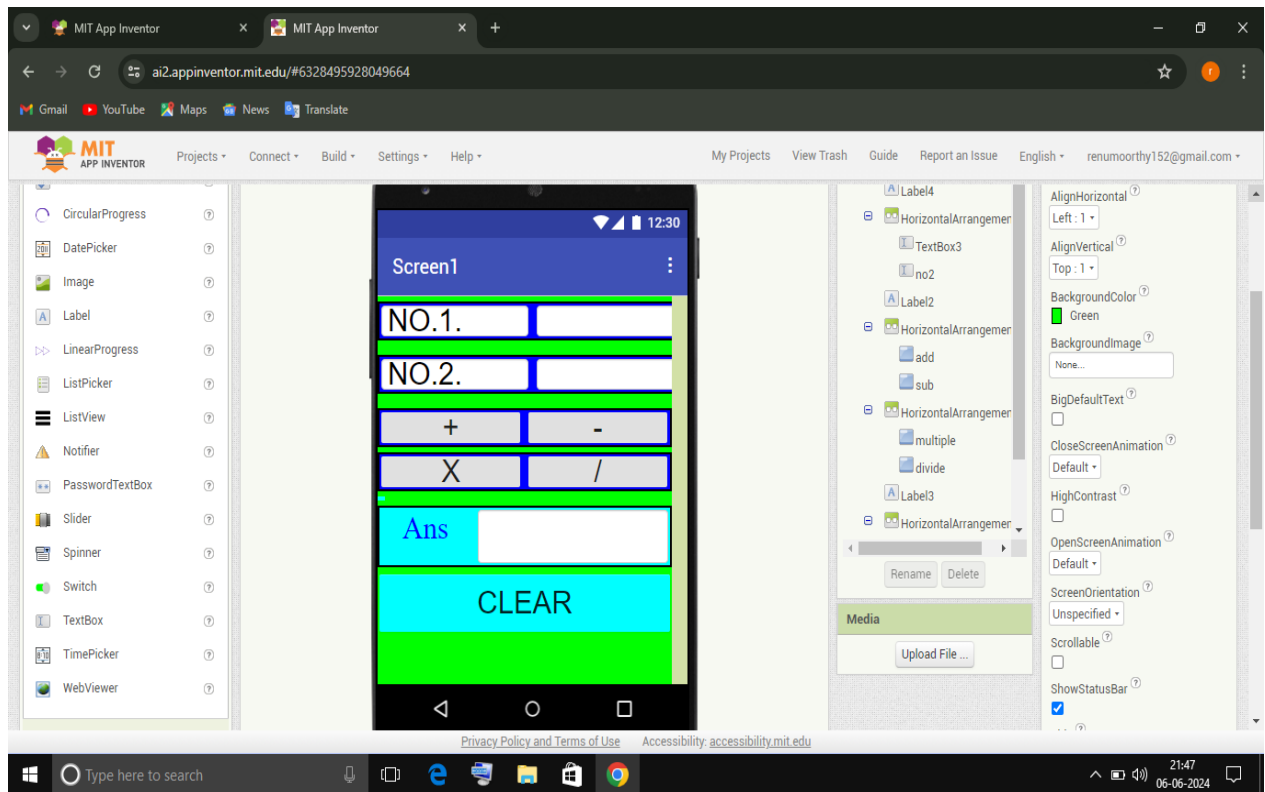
MIT App Inventor × MIT App Inventor × +

ai2.appinventor.mit.edu/#6328495928049664

Gmail YouTube Maps News Translate

MIT APP INVENTOR Projects ▾ Connect ▾ Build ▾ Settings ▾ Help ▾ My Projects View Trash Guide Report an Issue English ▾ renumoorthy152@gmail.com ▾

CircularProgress
DatePicker
Image
Label
LinearProgress
ListPicker
ListView
Notifier
PasswordTextBox
Slider
Spinner
Switch
TextBox
TimePicker
WebViewer

12:30
Screen1
NO.1.
NO.2.
+ -
X /
Ans
CLEAR

Label4
HorizontalArrangemer
TextBox3
no2
Label2
HorizontalArrangemer
add
sub
HorizontalArrangemer
multiple
divide
Label3
HorizontalArrangemer

Rename Delete

Media
Upload File ...

AlignHorizontal
Left : 1 ▾
AlignVertical
Top : 1 ▾
BackgroundColor
Green
BackgroundImage
None...
BigDefaultText
CloseScreenAnimation
Default ▾
HighContrast
OpenScreenAnimation
Default ▾
ScreenOrientation
Unspecified ▾
Scrollable
ShowStatusBar

Privacy Policy and Terms of Use Accessibility: accessibility.mit.edu

Type here to search
21:47
06-06-2024